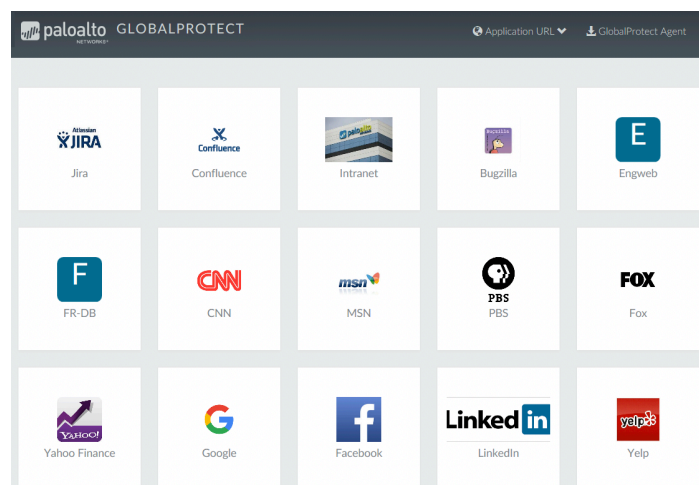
paloalto NETWORKS GLOBALPROTECT

Application URL

GlobalProtect Agent

Atlassian JIRA

Jira

Confluence

Confluence

paloalto

Intranet

BUGZILLA

Bugzilla

E

Engweb

F

FR-DB

CNN

CNN

msn

MSN

PBS

PBS

FOX

Fox

YAHOO!

Yahoo Finance

G

Google

f

Facebook

Linked in

LinkedIn

yelp

Yelp